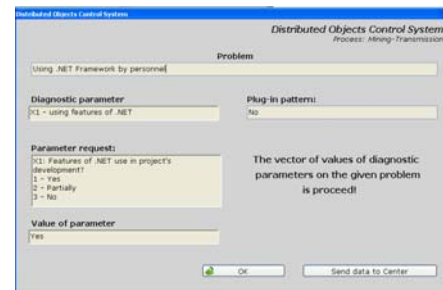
Distributed Objects Control System

Distributed Objects Control System
Process: Mining-Transmission

Problem
Using .NET Framework by personnel

Diagnostic parameter
X1 - using features of .NET

Plug-in pattern:
No

Parameter request:
X1: Features of .NET use in project's development?
1 - Yes
2 - Partially
3 - No

The vector of values of diagnostic parameters on the given problem is proceed!

Value of parameter
Yes

OK

Send data to Center